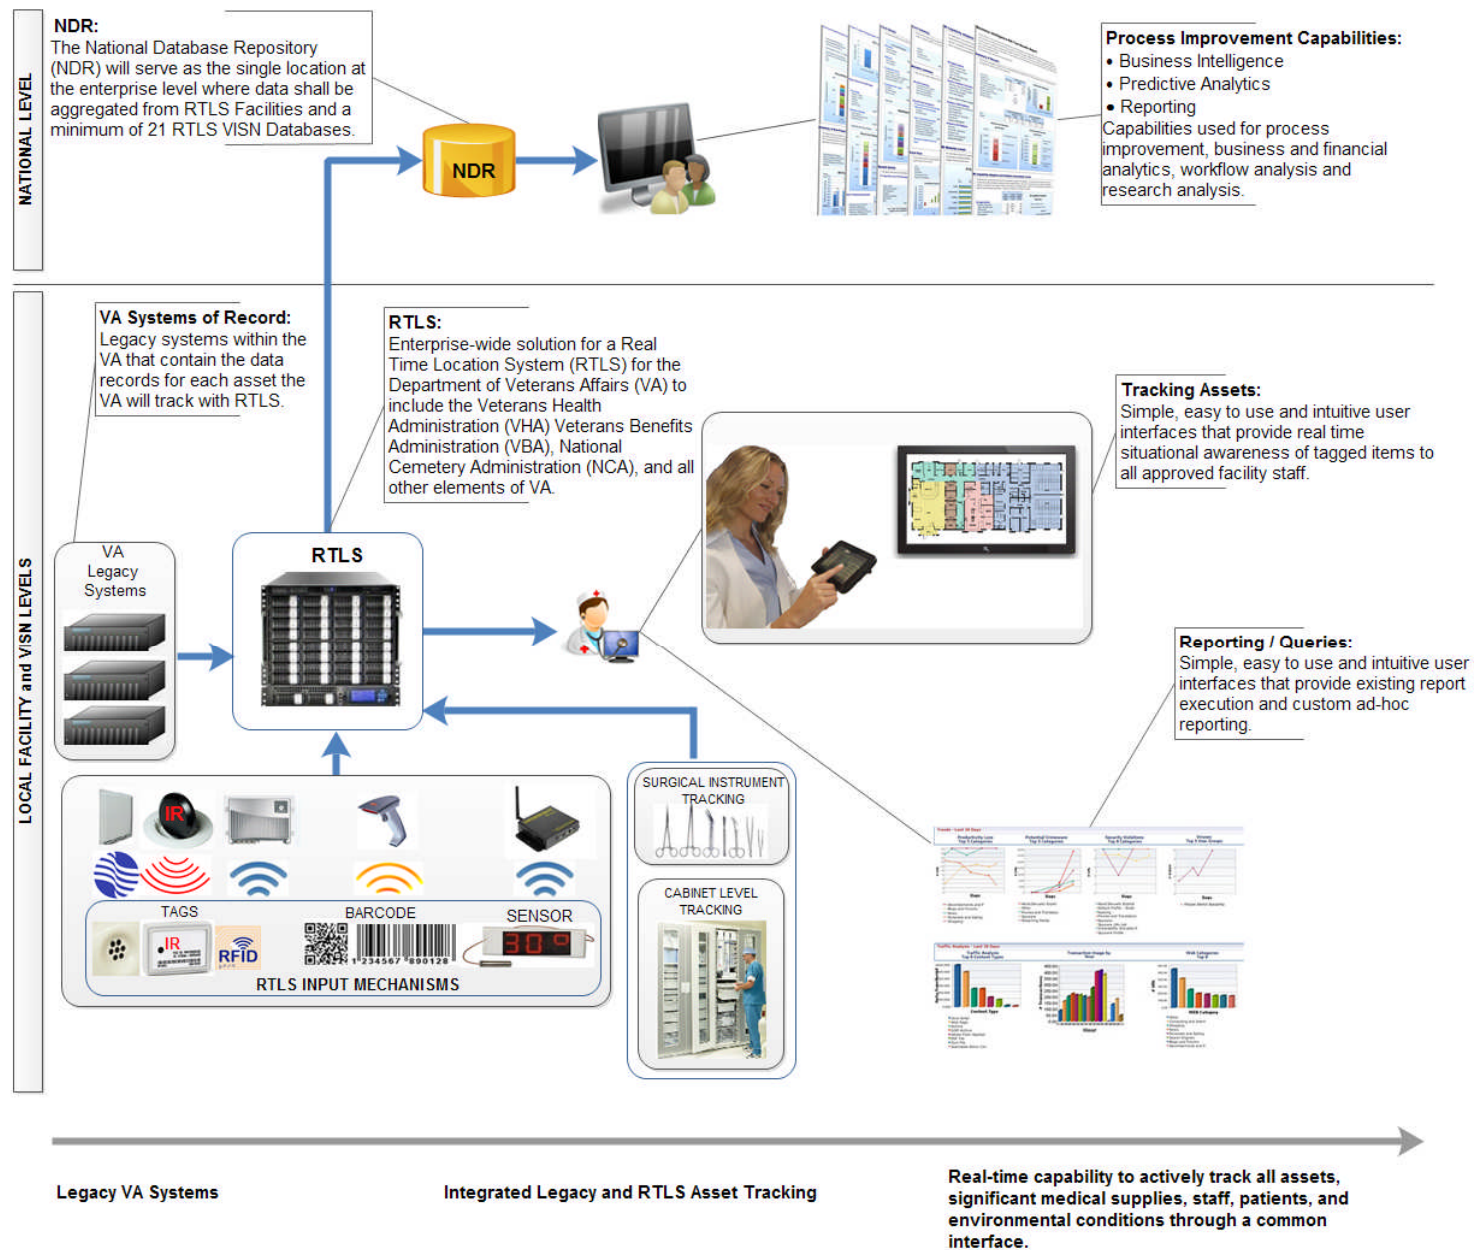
NATIONAL LEVEL

NDR:
The National Database Repository (NDR) will serve as the single location at the enterprise level where data shall be aggregated from RTLS Facilities and a minimum of 21 RTLS VISN Databases.

NDR

Process Improvement Capabilities:
• Business Intelligence
• Predictive Analytics
• Reporting
Capabilities used for process improvement, business and financial analytics, workflow analysis and research analysis.

LOCAL FACILITY and VISN LEVELS

VA Systems of Record:
Legacy systems within the VA that contain the data records for each asset the VA will track with RTLS.

RTLS:
Enterprise-wide solution for a Real Time Location System (RTLS) for the Department of Veterans Affairs (VA) to include the Veterans Health Administration (VHA) Veterans Benefits Administration (VBA), National Cemetery Administration (NCA), and all other elements of VA.

Tracking Assets:
Simple, easy to use and intuitive user interfaces that provide real time situational awareness of tagged items to all approved facility staff.

VA Legacy Systems

RTLS

Reporting / Queries:
Simple, easy to use and intuitive user interfaces that provide existing report execution and custom ad-hoc reporting.

IR

TAGS

IR

RFID

BARCODE

SENSOR

RTLS INPUT MECHANISMS

SURGICAL INSTRUMENT TRACKING

CABINET LEVEL TRACKING

Legacy VA Systems

Integrated Legacy and RTLS Asset Tracking

Real-time capability to actively track all assets, significant medical supplies, staff, patients, and environmental conditions through a common interface.